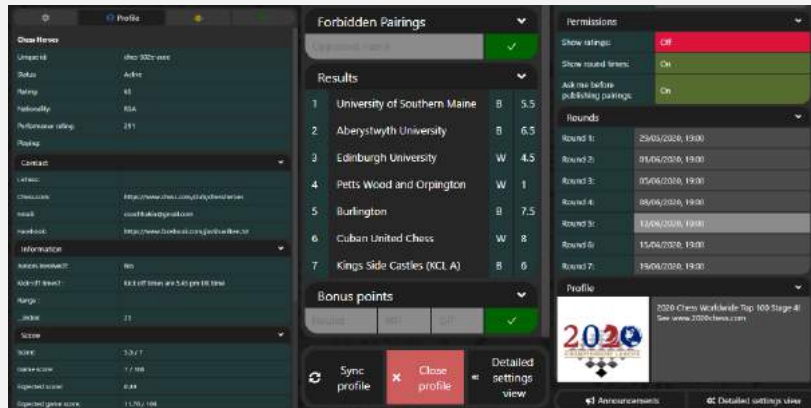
Profile

Chess Heroes

| Unique id | chez-300z-wee |
|---|---|
| Status | Active |
| Rating | 65 |
| Nationality | RSA |
| Performance rating | 291 |
| Playing | |

Contact

| Lichess | |
|---|---|
| Chess.com | https://www.chess.com/club/chessheroes |
| email | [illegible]@gmail.com |
| Facebook | https://www.facebook.com/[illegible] |

Information

| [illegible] | No |
|---|---|
| Kick-off time? | Kick off times are 5.45 pm UK time |
| Range | |
| _index | 21 |

Score

| Score | 5.5 / 7 |
|---|---|
| Game score | 17 / 98 |
| Expected score | 0.44 |
| Expected game score | 11.70 / 104 |

Forbidden Pairings

Opponent name

Results

| 1 | University of Southern Maine | B | 5.5 |
|---|---|---|---|
| 2 | Aberystwyth University | B | 6.5 |
| 3 | Edinburgh University | W | 4.5 |
| 4 | Petts Wood and Orpington | W | 1 |
| 5 | Burlington | B | 7.5 |
| 6 | Cuban United Chess | W | 8 |
| 7 | Kings Side Castles (KCL A) | B | 6 |

Bonus points

Round | Wh | Gp

Sync profile | Close profile | Detailed settings view

Permissions

| Show ratings: | Off |
|---|---|
| Show round times: | On |
| Ask me before publishing pairings: | On |

Rounds

| Round 1: | 29/05/2020, 19:00 |
|---|---|
| Round 2: | 01/06/2020, 19:00 |
| Round 3: | 05/06/2020, 19:00 |
| Round 4: | 08/06/2020, 19:00 |
| Round 5: | 12/06/2020, 19:00 |
| Round 6: | 15/06/2020, 19:00 |
| Round 7: | 19/06/2020, 19:00 |

Profile

2020 Chess Worldwide Top 100 Stage 4! See www.2020chess.com

2020

Announcements | Detailed settings view